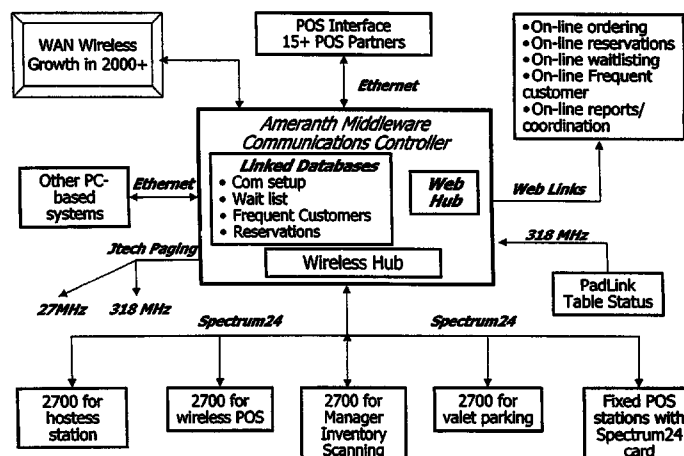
WAN Wireless Growth in 2000+

POS Interface 15+ POS Partners

Ethernet

•On-line ordering
•On-line reservations
•On-line waitlisting
•On-line Frequent customer
•On-line reports/ coordination

Ameranth Middleware Communications Controller

Linked Databases
• Com setup
• Wait list
• Frequent Customers
• Reservations

Web Hub

Other PC-based systems

Ethernet

Web Links

318 MHz

Jtech Paging

Wireless Hub

PadLink Table Status

27MHz

318 MHz

Spectrum24

Spectrum24

2700 for hostess station

2700 for wireless POS

2700 for Manager Inventory Scanning

2700 for valet parking

Fixed POS stations with Spectrum24 card